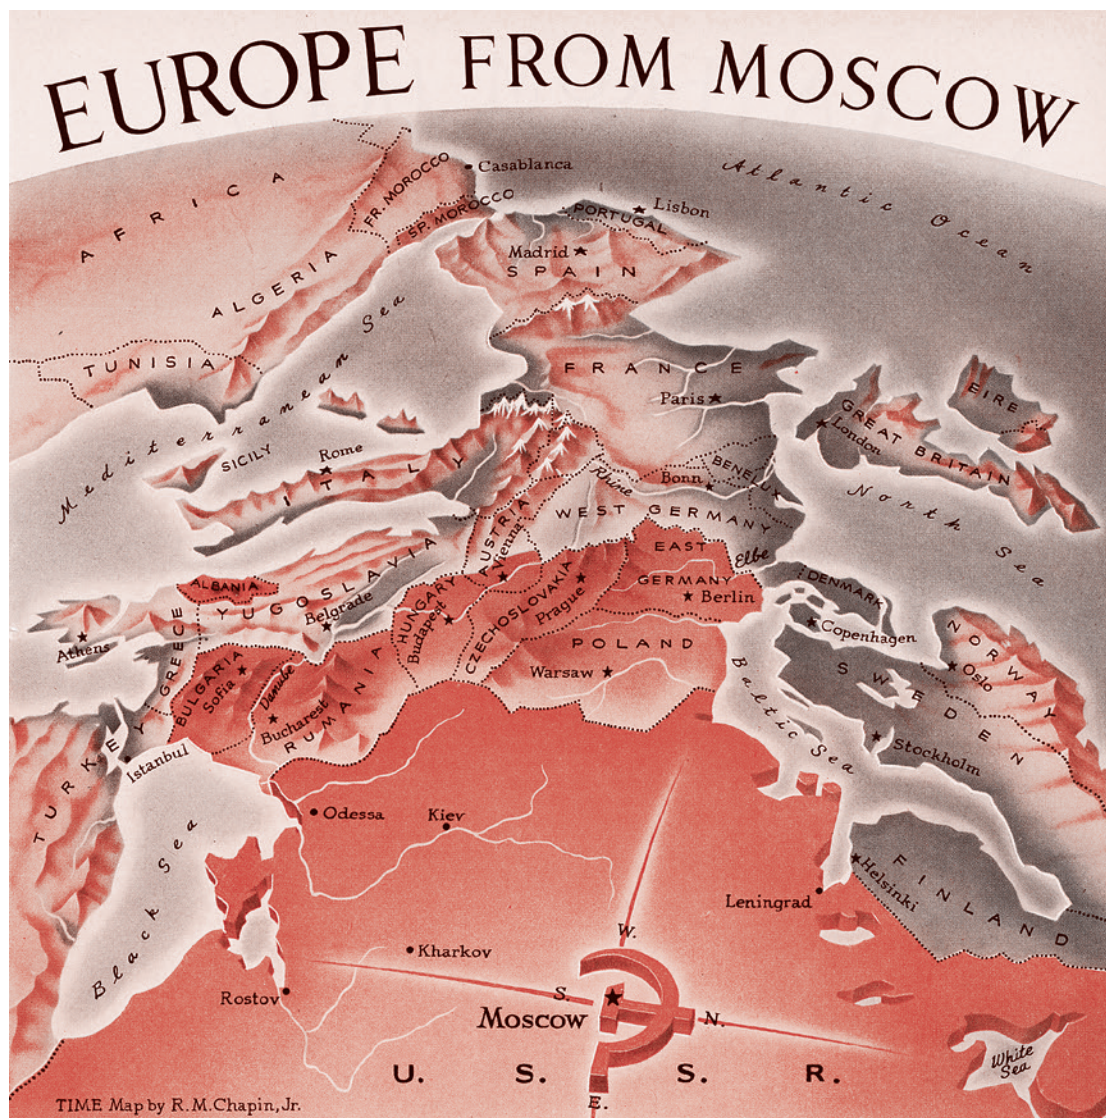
EUROPE FROM MOSCOW

AFRICA
FR. MOROCCO
Casablanca
Atlantic Ocean
SP. MOROCCO
PORTUGAL
Lisbon
Madrid
SPAIN
ALGERIA
TUNISIA
Mediterranean Sea
FRANCE
Paris
EIRE
GREAT BRITAIN
London
SICILY
Rome
ITALY
Rhine
Bonn
BENELUX
North Sea
WEST GERMANY
AUSTRIA
Vienna
EAST GERMANY
Elbe
Berlin
ALBANIA
YUGOSLAVIA
Belgrade
HUNGARY
Budapest
CZECHOSLOVAKIA
Prague
DENMARK
Copenhagen
NORWAY
Oslo
Athens
GREECE
BULGARIA
Sofia
Danube
RUMANIA
Bucharest
POLAND
Warsaw
SWEDEN
Stockholm
Baltic Sea
TURKEY
Istanbul
Odessa
Kiev
Helsinki
FINLAND
Leningrad
Black Sea
Kharkov
W.
S.
N.
E.
Rostov
Moscow
U. S. S. R.
White Sea

TIME Map by R.M.Chapin, Jr.